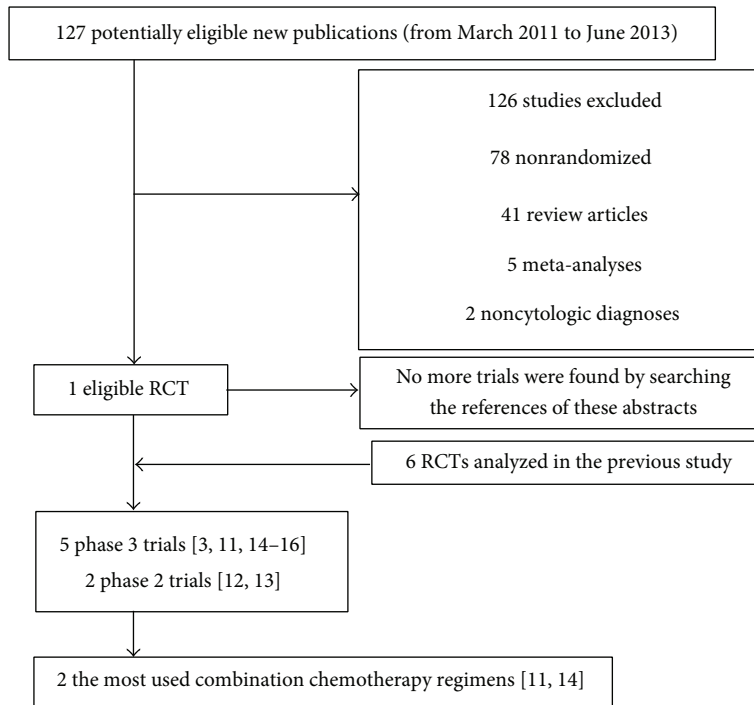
127 potentially eligible new publications (from March 2011 to June 2013)

126 studies excluded

78 nonrandomized

41 review articles

5 meta-analyses

2 noncytologic diagnoses

1 eligible RCT

No more trials were found by searching the references of these abstracts

6 RCTs analyzed in the previous study

5 phase 3 trials [3, 11, 14–16]

2 phase 2 trials [12, 13]

2 the most used combination chemotherapy regimens [11, 14]